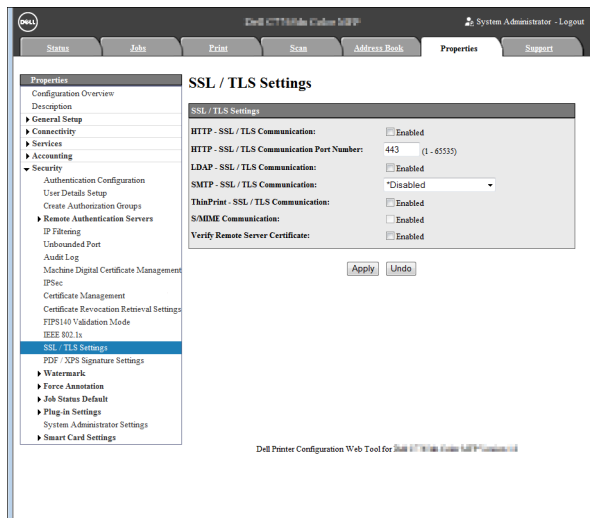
DELL

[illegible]

System Administrator - Logout

Status | Jobs | Print | Scan | Address Book | Properties | Support

Properties
Configuration Overview
Description
▸ General Setup
▸ Connectivity
▸ Services
▸ Accounting
▾ Security
Authentication Configuration
User Details Setup
Create Authorization Groups
▸ Remote Authentication Servers
IP Filtering
Unbounded Port
Audit Log
Machine Digital Certificate Management
IPSec
Certificate Management
Certificate Revocation Retrieval Settings
FIPS140 Validation Mode
IEEE 802.1x
SSL / TLS Settings
PDF / XPS Signature Settings
▸ Watermark
▸ Force Annotation
▸ Job Status Default
▸ Plug-in Settings
System Administrator Settings
▸ Smart Card Settings

SSL / TLS Settings

SSL / TLS Settings

| | |
|---|---|
| HTTP - SSL / TLS Communication: | Enabled |
| HTTP - SSL / TLS Communication Port Number: | 443 (1 - 65535) |
| LDAP - SSL / TLS Communication: | Enabled |
| SMTP - SSL / TLS Communication: | *Disabled |
| ThinPrint - SSL / TLS Communication: | Enabled |
| S/MIME Communication: | Enabled |
| Verify Remote Server Certificate: | Enabled |

Apply | Undo

Dell Printer Configuration Web Tool for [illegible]